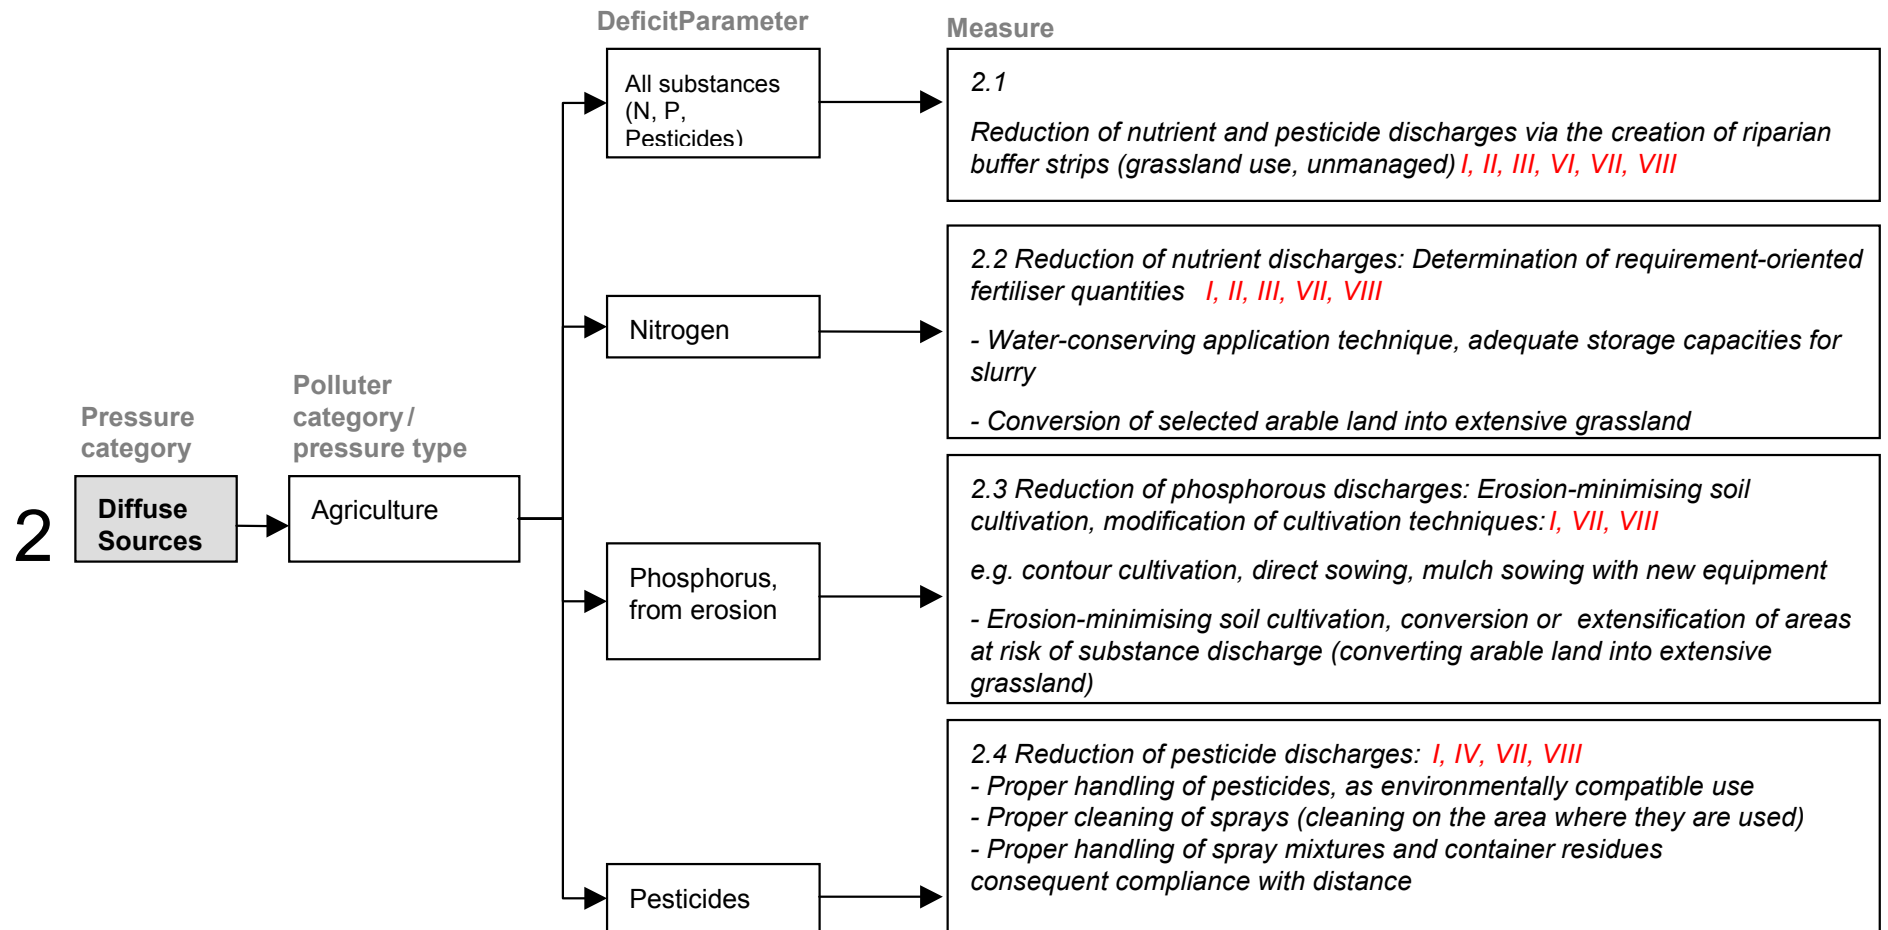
DeficitParameter

Measure

All substances (N, P, Pesticides)

2.1

Reduction of nutrient and pesticide discharges via the creation of riparian buffer strips (grassland use, unmanaged) I, II, III, VI, VII, VIII

Nitrogen

2.2 Reduction of nutrient discharges: Determination of requirement-oriented fertiliser quantities I, II, III, VII, VIII

- Water-conserving application technique, adequate storage capacities for slurry

- Conversion of selected arable land into extensive grassland

Pressure category

Polluter category / pressure type

2

Diffuse Sources

Agriculture

Phosphorus, from erosion

2.3 Reduction of phosphorous discharges: Erosion-minimising soil cultivation, modification of cultivation techniques: I, VII, VIII

e.g. contour cultivation, direct sowing, mulch sowing with new equipment

- Erosion-minimising soil cultivation, conversion or extensification of areas at risk of substance discharge (converting arable land into extensive grassland)

Pesticides

2.4 Reduction of pesticide discharges: I, IV, VII, VIII
- Proper handling of pesticides, as environmentally compatible use
- Proper cleaning of sprays (cleaning on the area where they are used)
- Proper handling of spray mixtures and container residues consequent compliance with distance